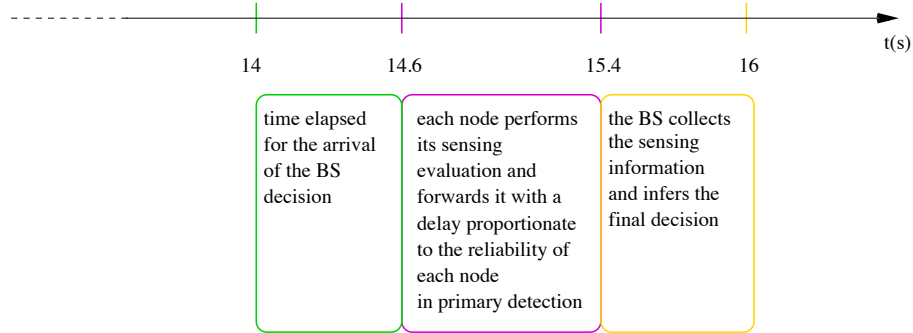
t(s)

14

14.6

15.4

16

time elapsed for the arrival of the BS decision

each node performs its sensing evaluation and forwards it with a delay proportionate to the reliability of each node in primary detection

the BS collects the sensing information and infers the final decision